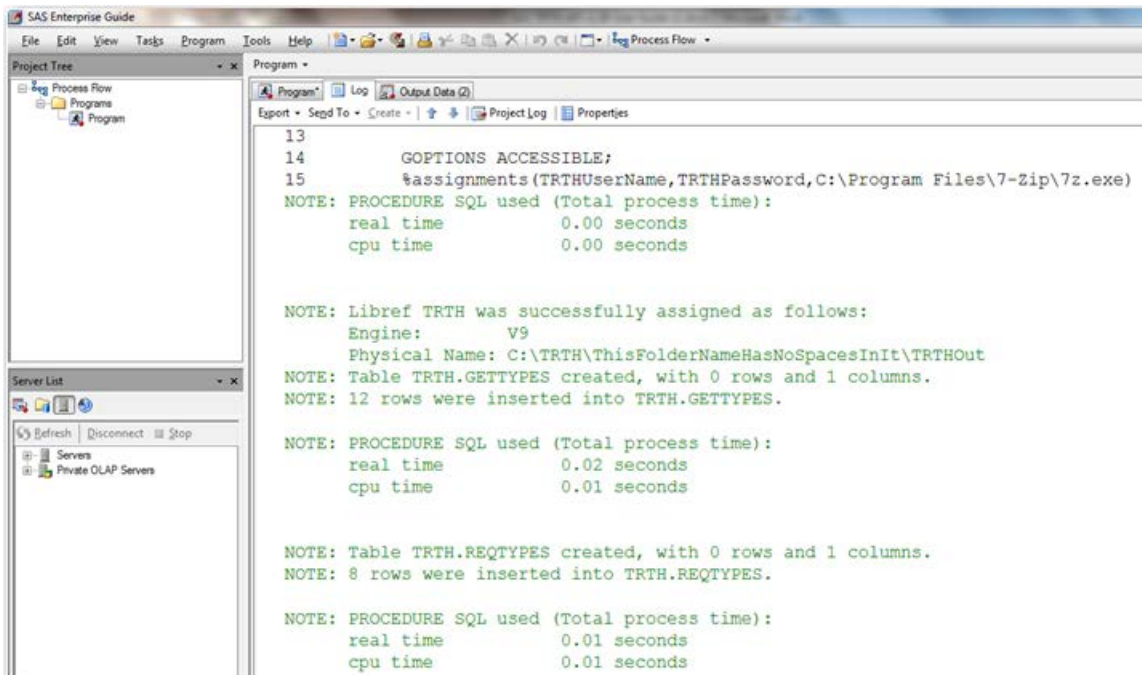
SAS Enterprise Guide

File Edit View Tasks Program Tools Help Process Flow

Project Tree

Process Flow
Programs
Program

Program

Program* Log Output Data (2)

Export Send To Create Project Log Properties

13
14 GOPTIONS ACCESSIBLE;
15 %assignments(TRTHUserName,TRTHPassword,C:\Program Files\7-Zip\7z.exe)
NOTE: PROCEDURE SQL used (Total process time):
real time 0.00 seconds
cpu time 0.00 seconds

NOTE: Libref TRTH was successfully assigned as follows:
Engine: V9
Physical Name: C:\TRTH\ThisFolderNameHasNoSpacesInIt\TRTHOut
NOTE: Table TRTH.GETTYPES created, with 0 rows and 1 columns.
NOTE: 12 rows were inserted into TRTH.GETTYPES.

NOTE: PROCEDURE SQL used (Total process time):
real time 0.02 seconds
cpu time 0.01 seconds

NOTE: Table TRTH.REQTYPES created, with 0 rows and 1 columns.
NOTE: 8 rows were inserted into TRTH.REQTYPES.

NOTE: PROCEDURE SQL used (Total process time):
real time 0.01 seconds
cpu time 0.01 seconds

Server List

Refresh Disconnect Stop

Servers
Private OLAP Servers